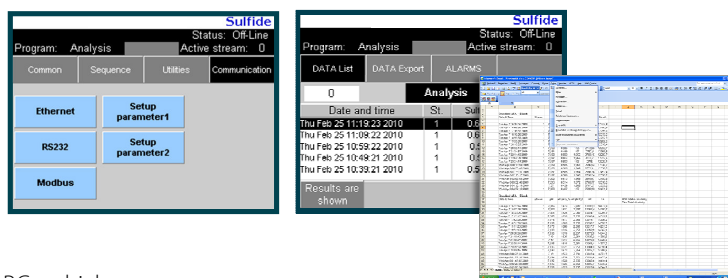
Sulfide
Status: Off-Line
Program: Analysis
Active stream: 0

Common
Sequence
Utilities
Communication

Ethernet
Setup parameter1
RS232
Setup parameter2
Modbus

Sulfide
Status: Off-Line
Program: Analysis
Active stream: 0

DATA List
DATA Export
ALARMS

0
Analysis

| Date and time | St. | Sul |
|---|---|---|
| Thu Feb 25 11:19:23 2010 | 1 | 0.5 |
| Thu Feb 25 11:09:22 2010 | 1 | 0.5 |
| Thu Feb 25 10:59:22 2010 | 1 | 0.5 |
| Thu Feb 25 10:49:21 2010 | 1 | 0.5 |
| Thu Feb 25 10:39:21 2010 | 1 | 0.5 |

Results are shown

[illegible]